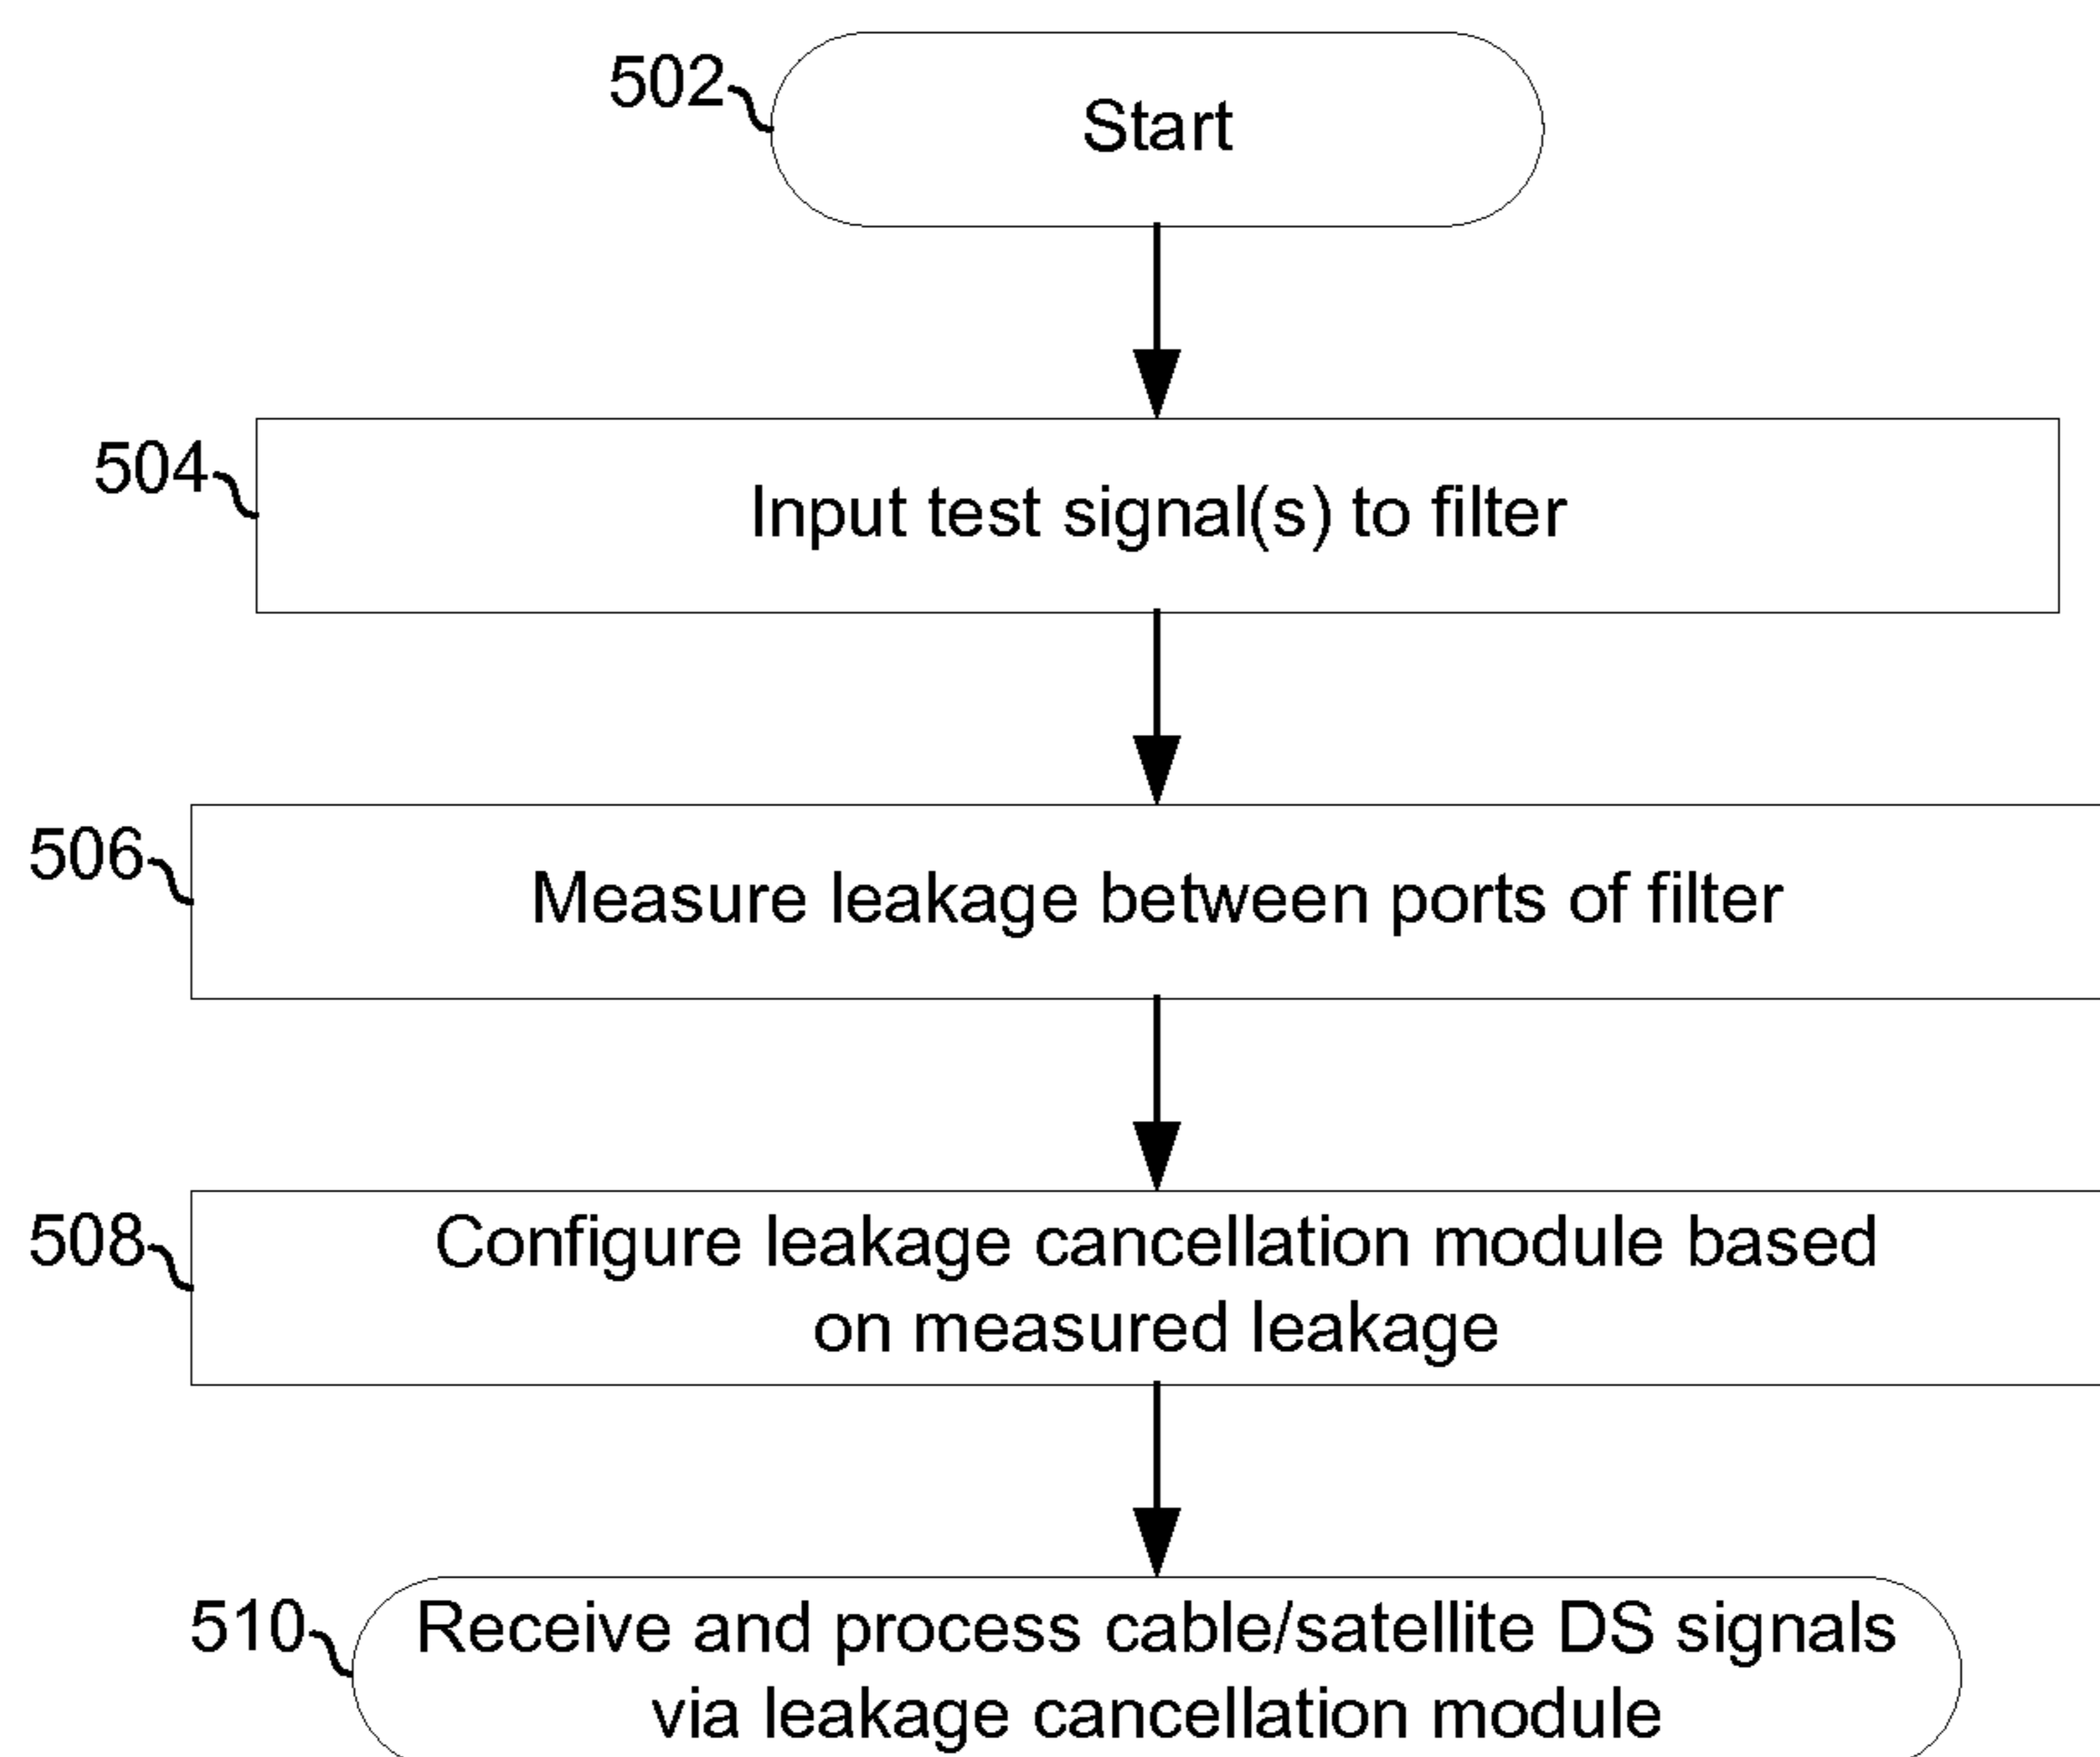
502
Start

504
Input test signal(s) to filter

506
Measure leakage between ports of filter

508
Configure leakage cancellation module based on measured leakage

510
Receive and process cable/satellite DS signals via leakage cancellation module